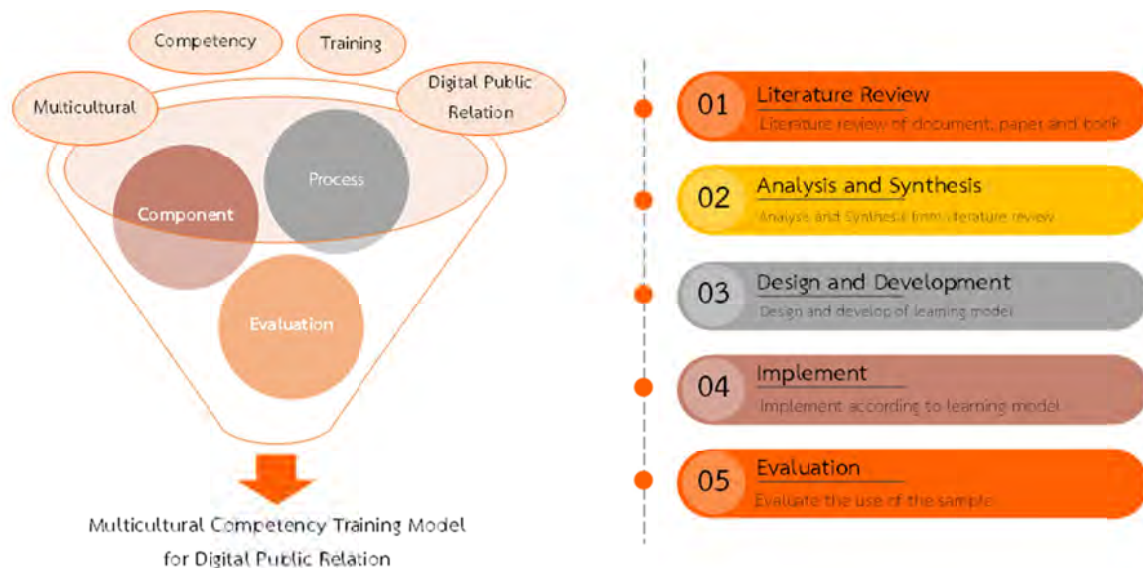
Competency

Training

Multicultural

Digital Public Relation

Process

Component

Evaluation

Multicultural Competency Training Model for Digital Public Relation

01 Literature Review
Literature review of document, paper and book

02 Analysis and Synthesis
Analysis and Synthesis from literature review

03 Design and Development
Design and develop of learning model

04 Implement
Implement according to learning model

05 Evaluation
Evaluate the use of the sample